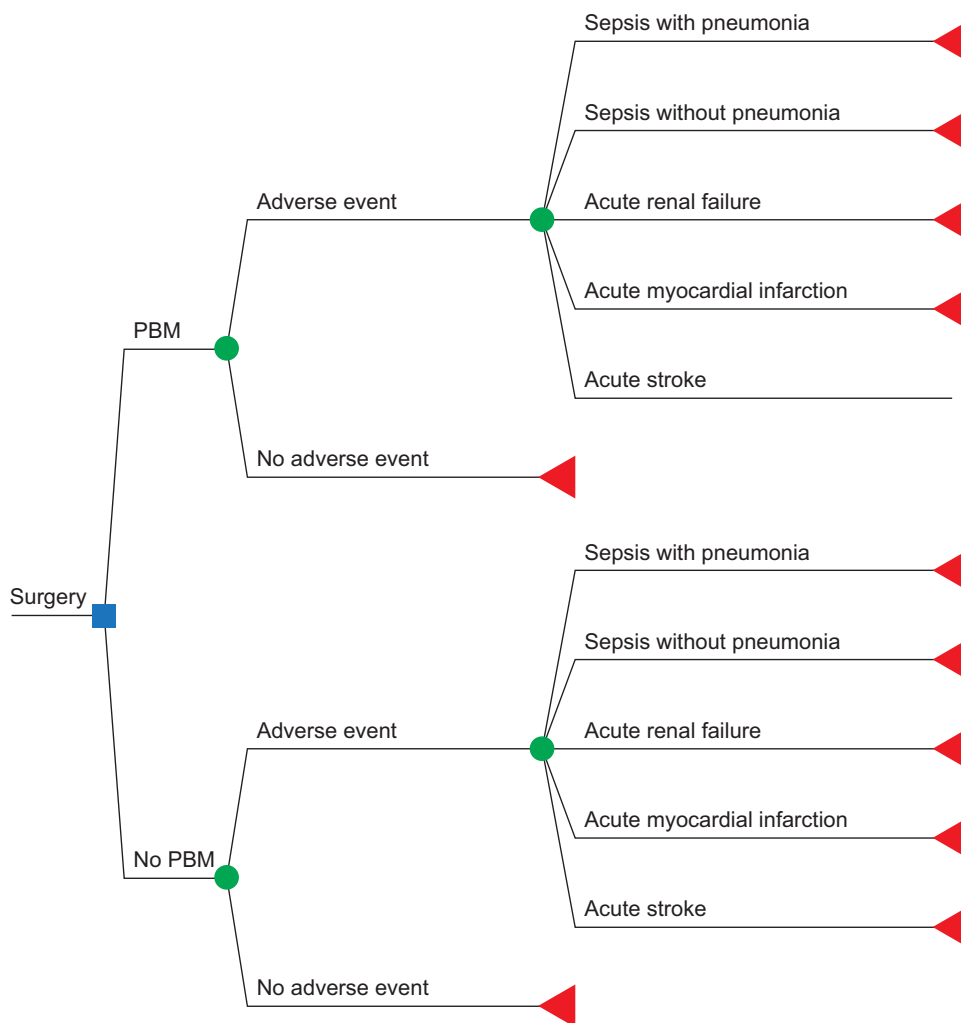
Surgery

PBM

Adverse event

Sepsis with pneumonia

Sepsis without pneumonia

Acute renal failure

Acute myocardial infarction

Acute stroke

No adverse event

No PBM

Adverse event

Sepsis with pneumonia

Sepsis without pneumonia

Acute renal failure

Acute myocardial infarction

Acute stroke

No adverse event